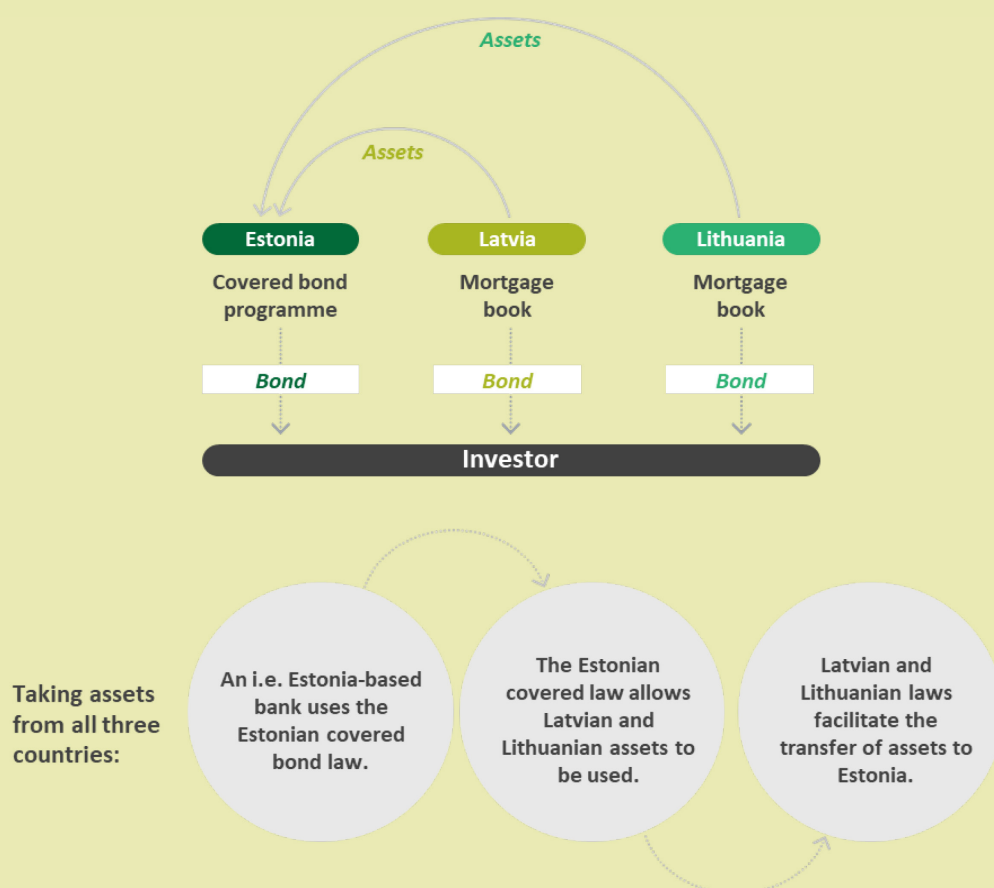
Assets

Assets

Estonia

Covered bond programme

Latvia

Mortgage book

Lithuania

Mortgage book

Bond

Bond

Bond

Investor

Taking assets from all three countries:

An i.e. Estonia-based bank uses the Estonian covered bond law.

The Estonian covered law allows Latvian and Lithuanian assets to be used.

Latvian and Lithuanian laws facilitate the transfer of assets to Estonia.